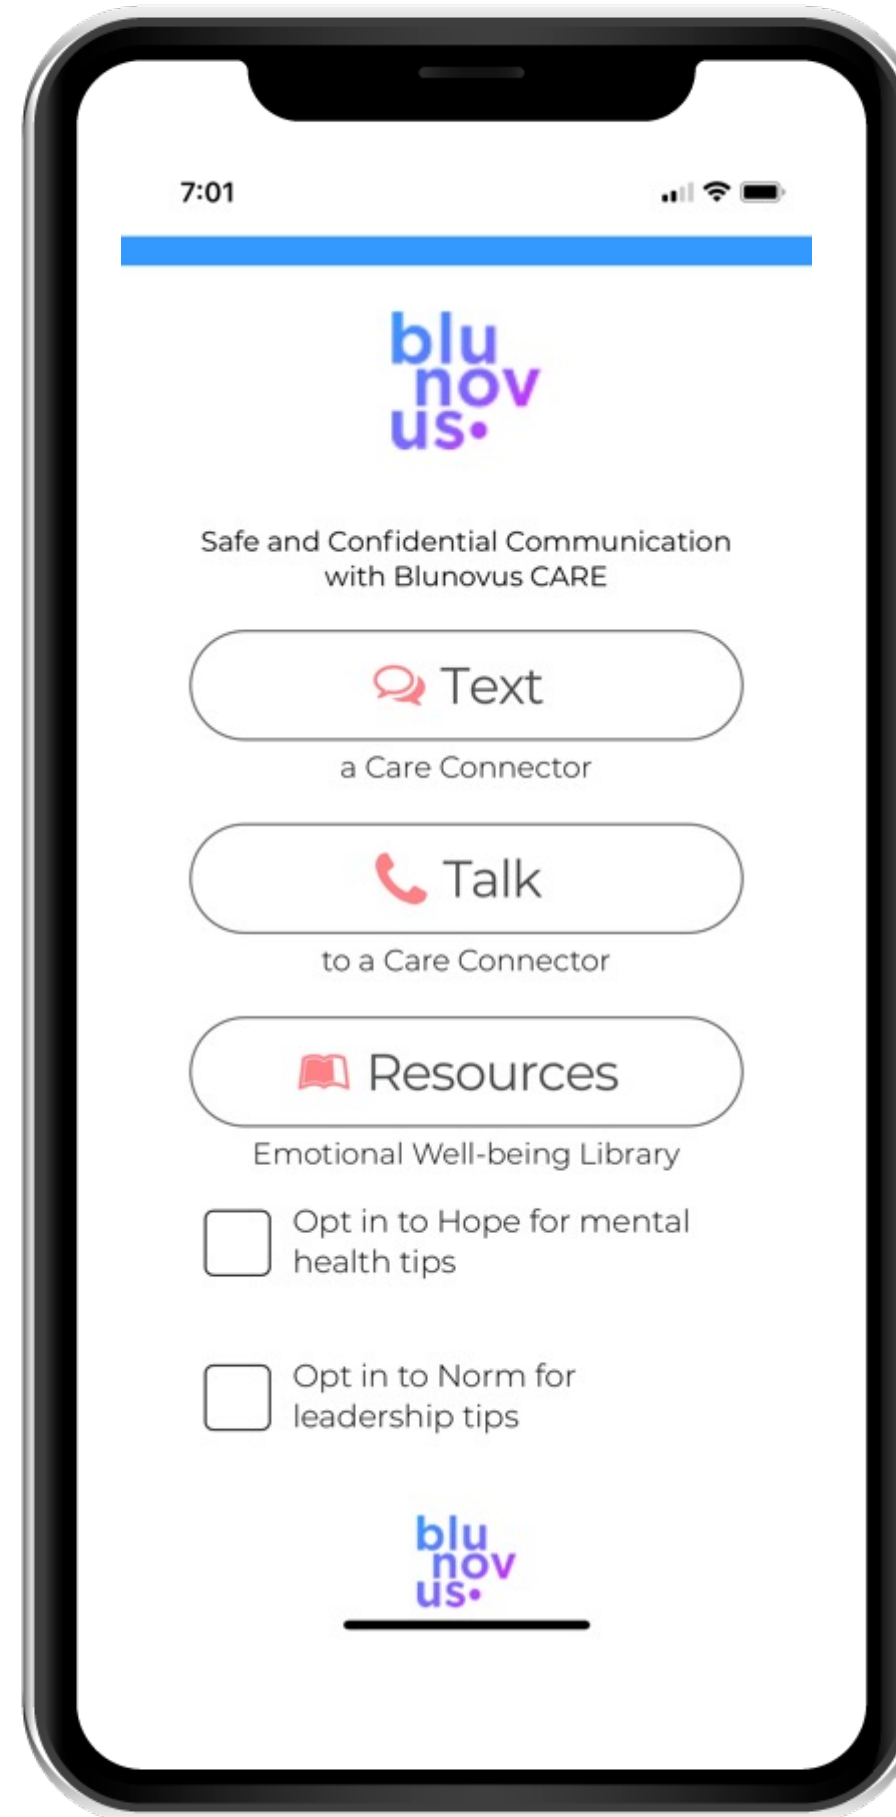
7:01

blu
nov
us•

Safe and Confidential Communication with Blunovus CARE

Text

a Care Connector

Talk

to a Care Connector

Resources

Emotional Well-being Library

Opt in to Hope for mental health tips

Opt in to Norm for leadership tips

blu
nov
us•